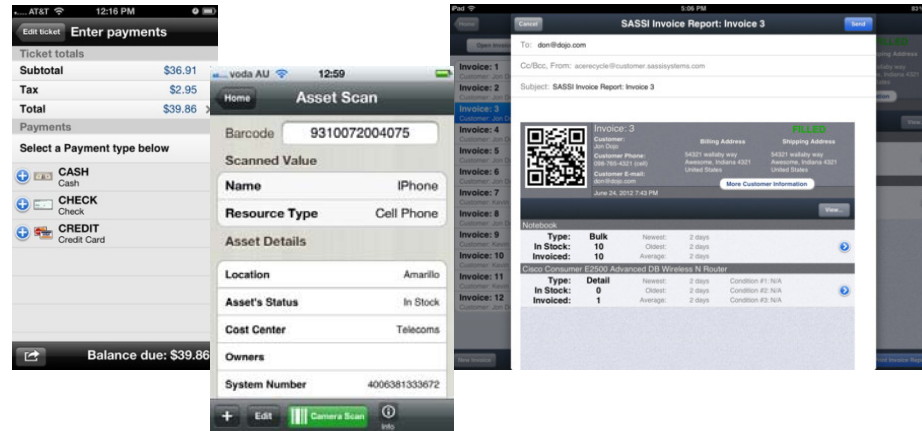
AT&T 12:16 PM
Edit ticket Enter payments
Ticket totals
| Subtotal | $36.91 |
|---|---|
| Tax | $2.95 |
| Total | $39.86 |

Payments
Select a Payment type below
CASH
Cash
CHECK
Check
CREDIT
Credit Card
Balance due: $39.86

voda AU 12:59
Home Asset Scan
Barcode 9310072004075
Scanned Value
| Name | IPhone |
|---|---|
| Resource Type | Cell Phone |

Asset Details
| Location | Amarillo |
|---|---|
| Asset's Status | In Stock |
| Cost Center | Telecoms |
| Owners | |
| System Number | 4006381333672 |

Edit Camera Scan Info

iPad 5:06 PM
Home
Open Invoice
Invoice: 1
Invoice: 2
Invoice: 3
Invoice: 4
Invoice: 5
Invoice: 6
Invoice: 7
Invoice: 8
Invoice: 9
Invoice: 10
Invoice: 11
Invoice: 12
New Invoice
Cancel SASSI Invoice Report: Invoice 3 Send
To: don@dojo.com
Cc/Bcc, From: acerecycle@customer.sassisystems.com
Subject: SASSI Invoice Report: Invoice 3
Invoice: 3 FILLED
Customer: Jon Dojo
Billing Address
Shipping Address
Customer Phone: (956-765-4321 (cell)
54321 wallaby way Awesome, Indiana 4321 United States
54321 wallaby way Awesome, Indiana 4321 United States
Customer E-mail: don@dojo.com
More Customer Information
June 24, 2012 7:43 PM
View...
Notebook
Type: Bulk Newest: 2 days
In Stock: 10 Oldest: 2 days
Invoiced: 10 Average: 2 days
Cisco Consumer E2500 Advanced DB Wireless N Router
Type: Detail Newest: 2 days Condition #1: N/A
In Stock: 0 Oldest: 2 days Condition #2: N/A
Invoiced: 1 Average: 2 days Condition #3: N/A
Print Invoice Report